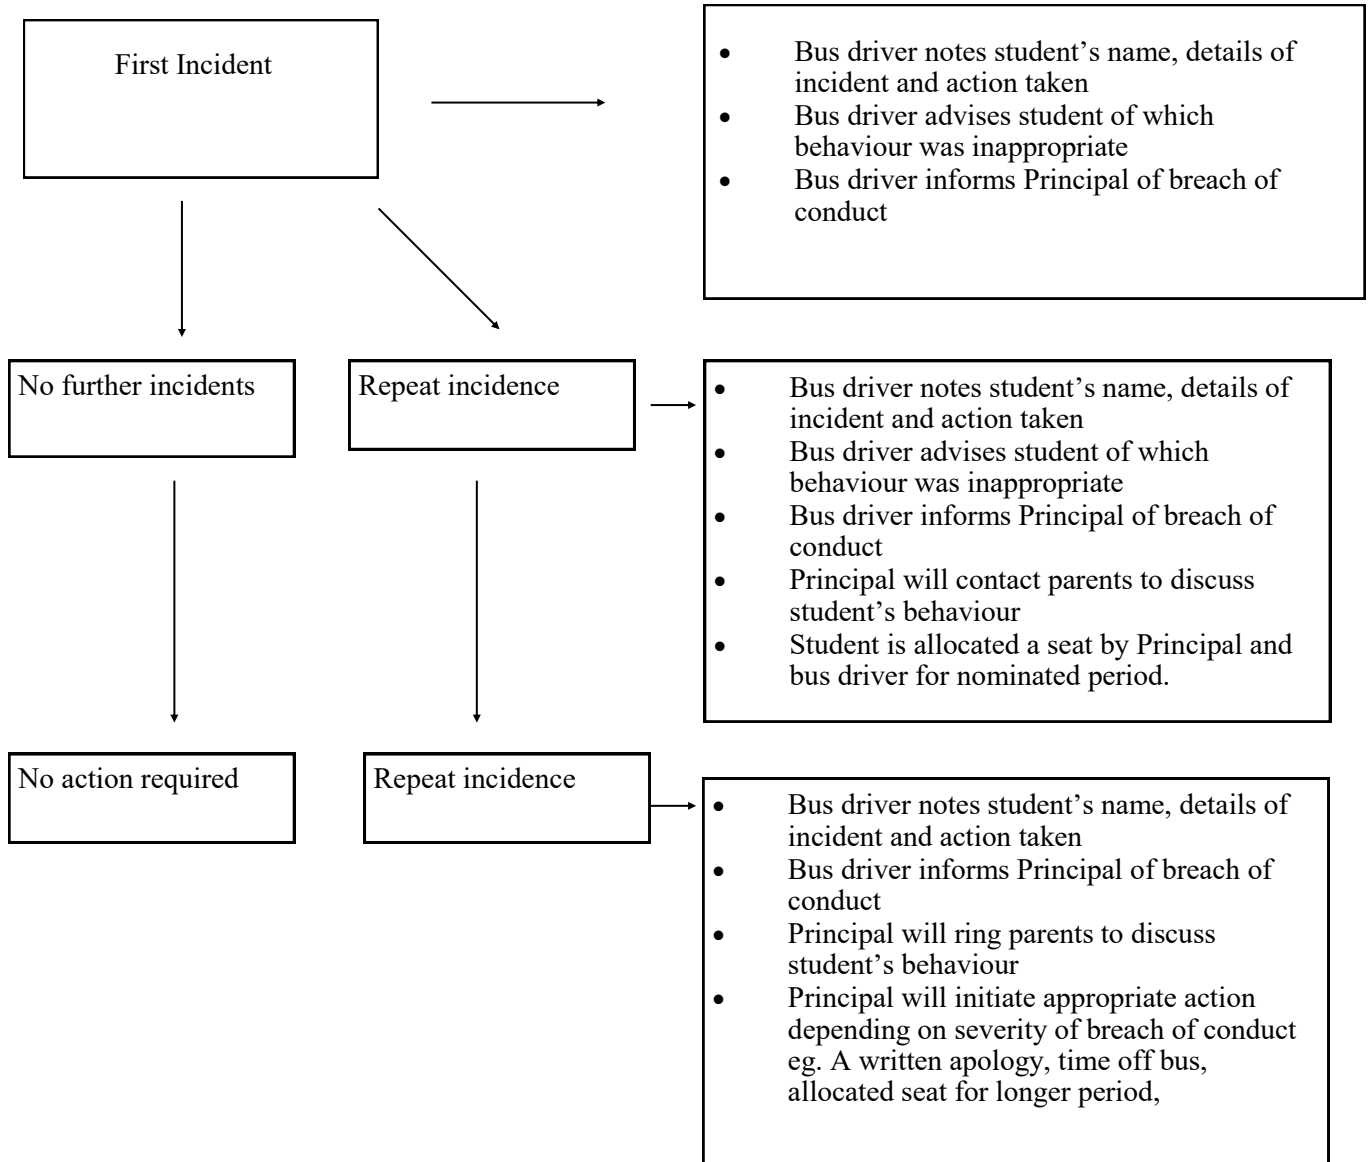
First Incident

- Bus driver notes student’s name, details of incident and action taken
- Bus driver advises student of which behaviour was inappropriate
- Bus driver informs Principal of breach of conduct

No further incidents

Repeat incidence

- Bus driver notes student’s name, details of incident and action taken
- Bus driver advises student of which behaviour was inappropriate
- Bus driver informs Principal of breach of conduct
- Principal will contact parents to discuss student’s behaviour
- Student is allocated a seat by Principal and bus driver for nominated period.

No action required

Repeat incidence

- Bus driver notes student’s name, details of incident and action taken
- Bus driver informs Principal of breach of conduct
- Principal will ring parents to discuss student’s behaviour
- Principal will initiate appropriate action depending on severity of breach of conduct eg. A written apology, time off bus, allocated seat for longer period,